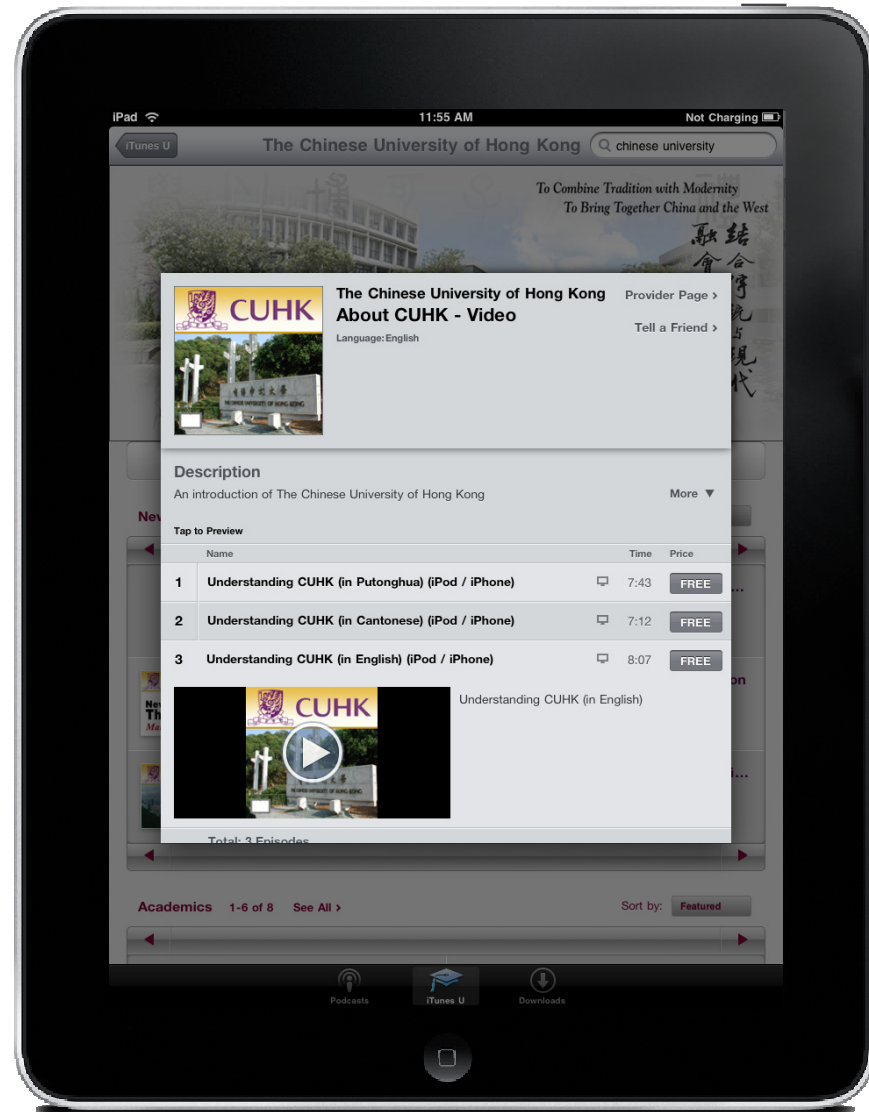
iPad 11:55 AM Not Charging

iTunes U

The Chinese University of Hong Kong

chinese university

To Combine Tradition with Modernity
To Bring Together China and the West

融結
會合
貫傳
通統
中與
西現
代

CUHK

The Chinese University of Hong Kong
About CUHK - Video
Language: English

Provider Page >
Tell a Friend >

Description
An introduction of The Chinese University of Hong Kong

More ▼

Tap to Preview

| | Name | | Time | Price |
|---|---|---|---|---|
| 1 | Understanding CUHK (in Putonghua) (iPod / iPhone) | | 7:43 | FREE |
| 2 | Understanding CUHK (in Cantonese) (iPod / iPhone) | | 7:12 | FREE |
| 3 | Understanding CUHK (in English) (iPod / iPhone) | | 8:07 | FREE |

CUHK

Understanding CUHK (in English)

Total: 3 Episodes

Academics 1-6 of 8 See All >

Sort by: Featured

Podcasts iTunes U Downloads